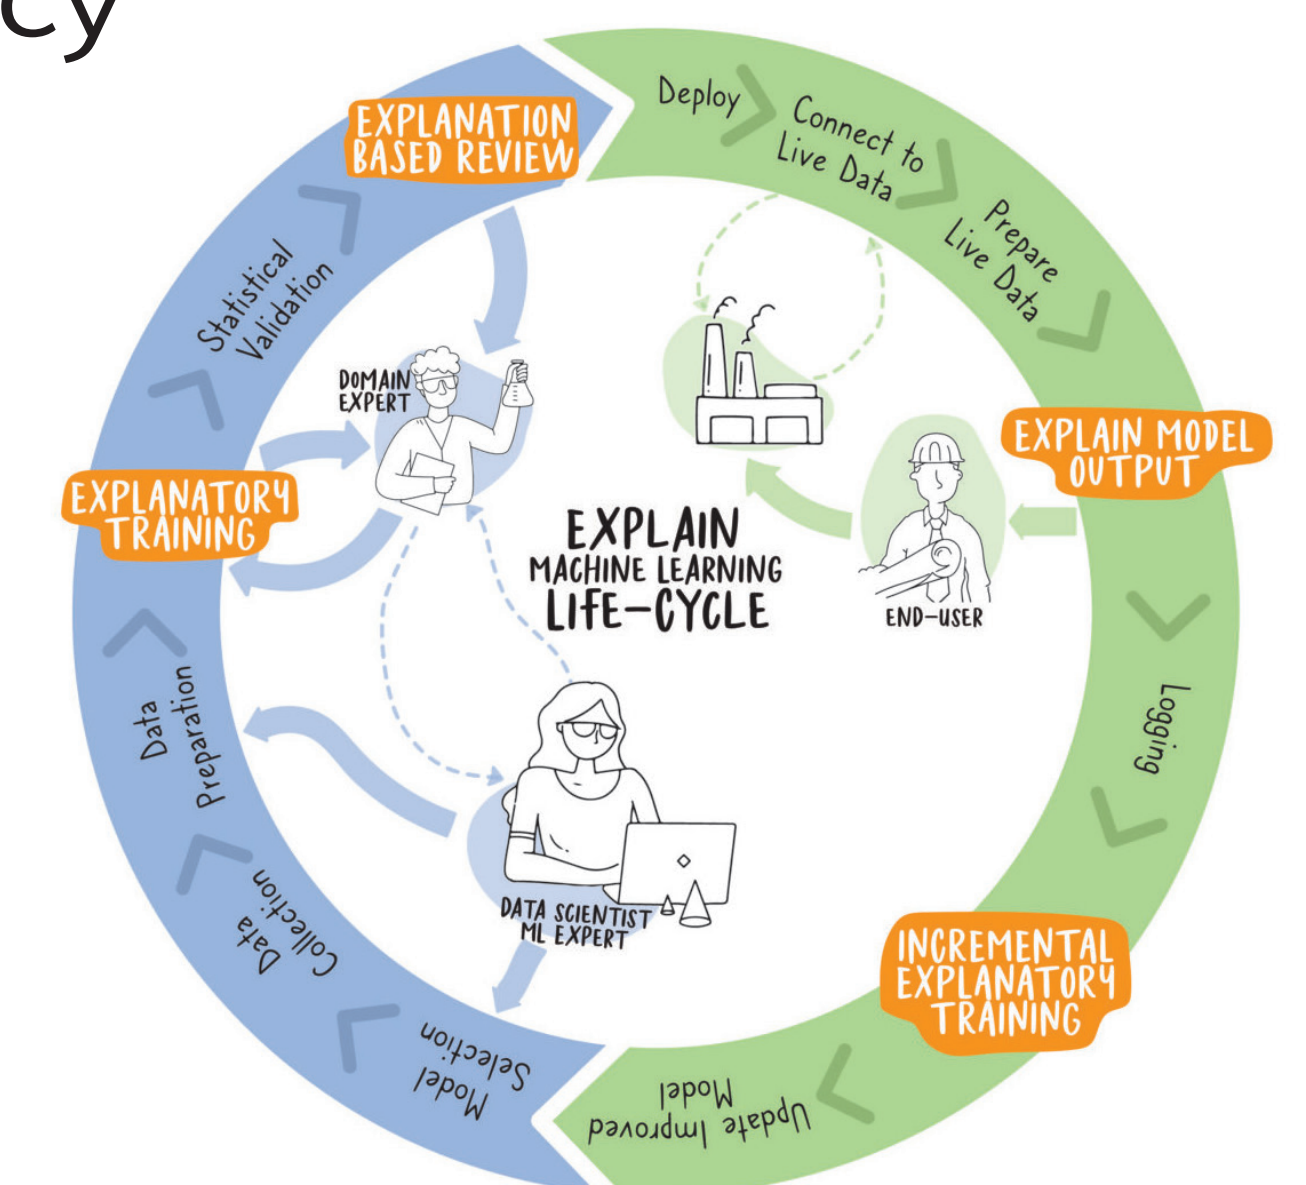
cy

EXPLANATION BASED REVIEW

Deploy

Connect to Live Data

Prepare Live Data

EXPLAIN MODEL OUTPUT

Logging

INCREMENTAL EXPLANATORY TRAINING

Update Improved Model

Model Selection

Data Collection

Data Preparation

EXPLANATORY TRAINING

Statistical Validation

DOMAIN EXPERT

END-USER

DATA SCIENTIST ML EXPERT

EXPLAIN MACHINE LEARNING LIFE-CYCLE